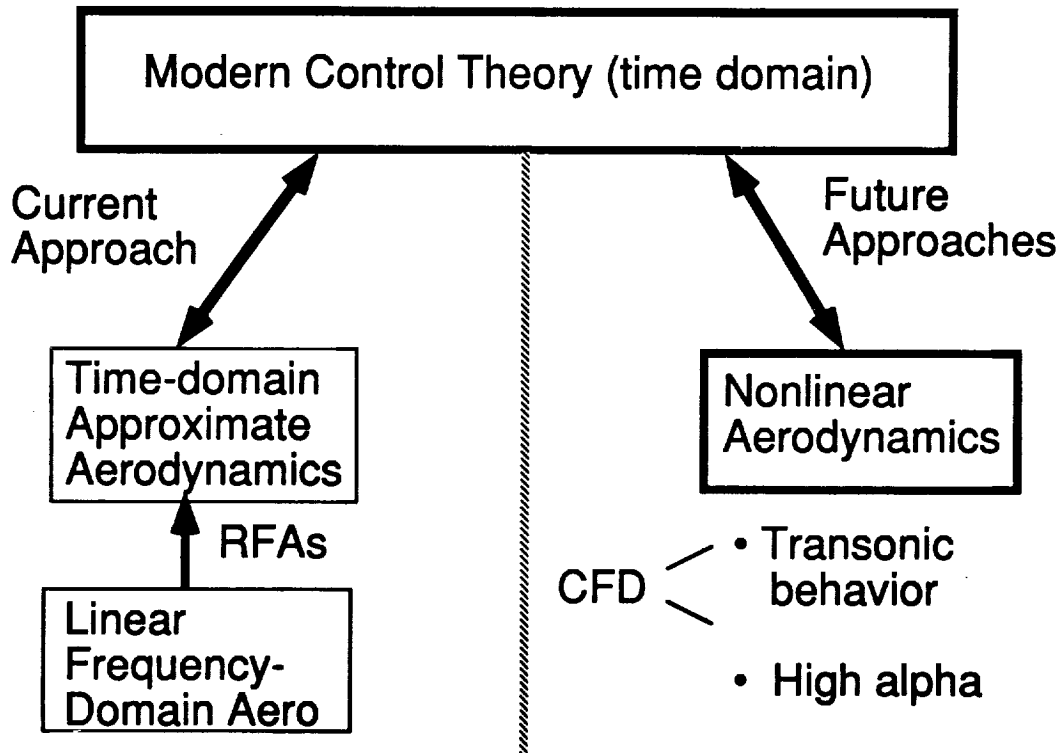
Modern Control Theory (time domain)

Current Approach

Time-domain Approximate Aerodynamics

RFAs

Linear Frequency-Domain Aero

Future Approaches

Nonlinear Aerodynamics

CFD

• Transonic behavior

• High alpha